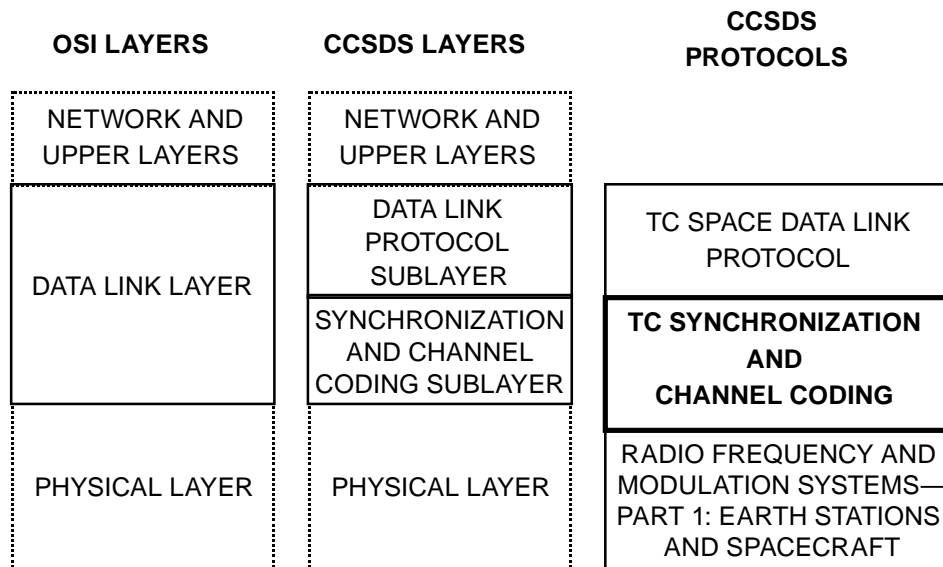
OSI LAYERS

CCSDS LAYERS

CCSDS PROTOCOLS

NETWORK AND UPPER LAYERS

NETWORK AND UPPER LAYERS

DATA LINK LAYER

DATA LINK PROTOCOL SUBLAYER

TC SPACE DATA LINK PROTOCOL

SYNCHRONIZATION AND CHANNEL CODING SUBLAYER

TC SYNCHRONIZATION AND CHANNEL CODING

PHYSICAL LAYER

PHYSICAL LAYER

RADIO FREQUENCY AND MODULATION SYSTEMS— PART 1: EARTH STATIONS AND SPACECRAFT